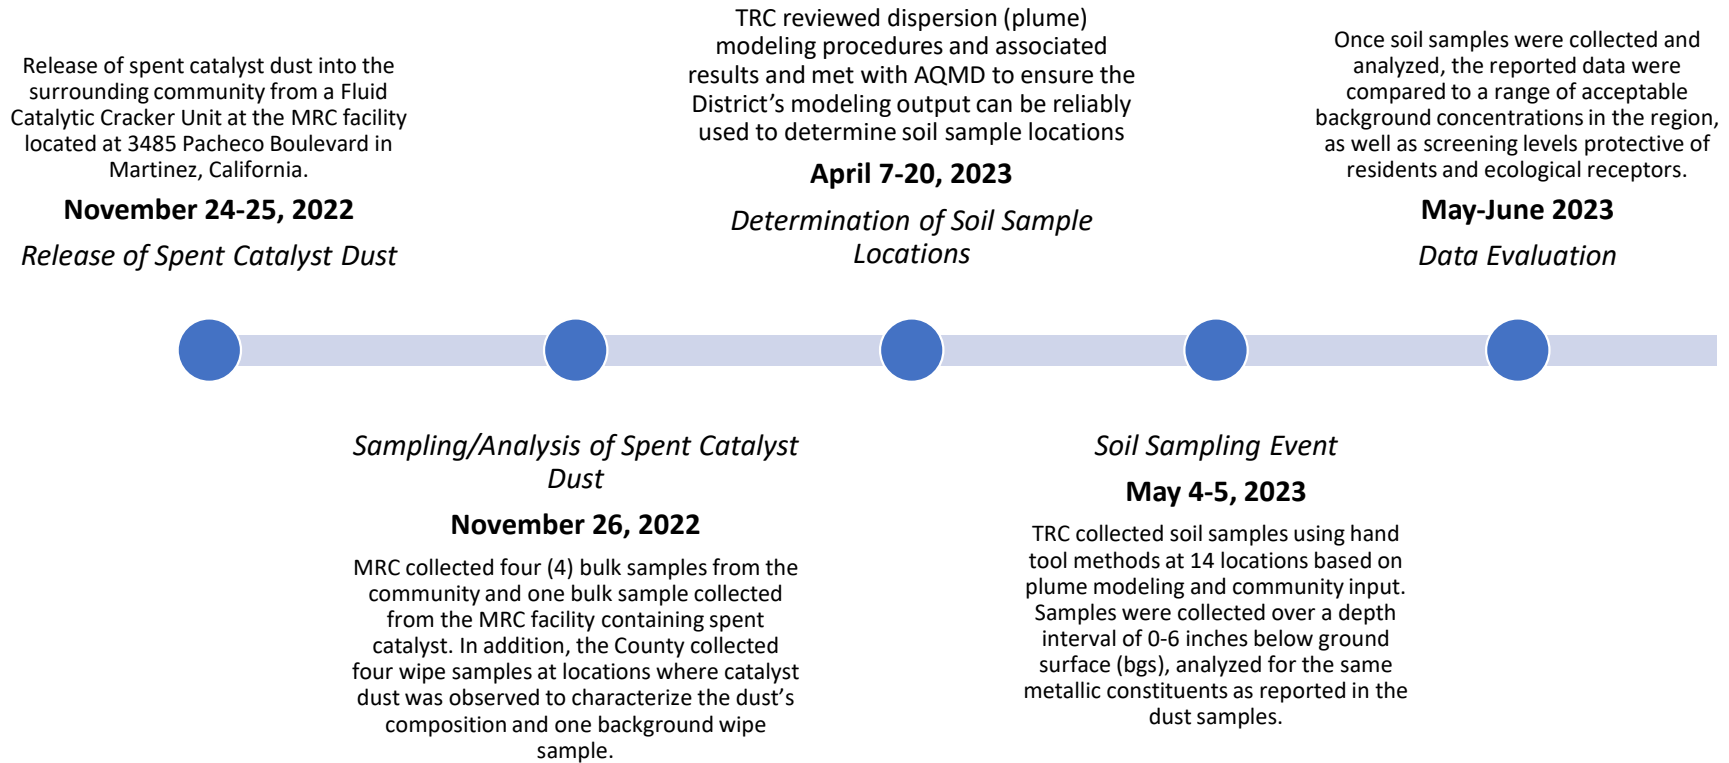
Release of spent catalyst dust into the surrounding community from a Fluid Catalytic Cracker Unit at the MRC facility located at 3485 Pacheco Boulevard in Martinez, California.

November 24-25, 2022

Release of Spent Catalyst Dust

TRC reviewed dispersion (plume) modeling procedures and associated results and met with AQMD to ensure the District's modeling output can be reliably used to determine soil sample locations

April 7-20, 2023

Determination of Soil Sample Locations

Once soil samples were collected and analyzed, the reported data were compared to a range of acceptable background concentrations in the region, as well as screening levels protective of residents and ecological receptors.

May-June 2023

Data Evaluation

Sampling/Analysis of Spent Catalyst Dust

November 26, 2022

MRC collected four (4) bulk samples from the community and one bulk sample collected from the MRC facility containing spent catalyst. In addition, the County collected four wipe samples at locations where catalyst dust was observed to characterize the dust's composition and one background wipe sample.

Soil Sampling Event

May 4-5, 2023

TRC collected soil samples using hand tool methods at 14 locations based on plume modeling and community input. Samples were collected over a depth interval of 0-6 inches below ground surface (bgs), analyzed for the same metallic constituents as reported in the dust samples.